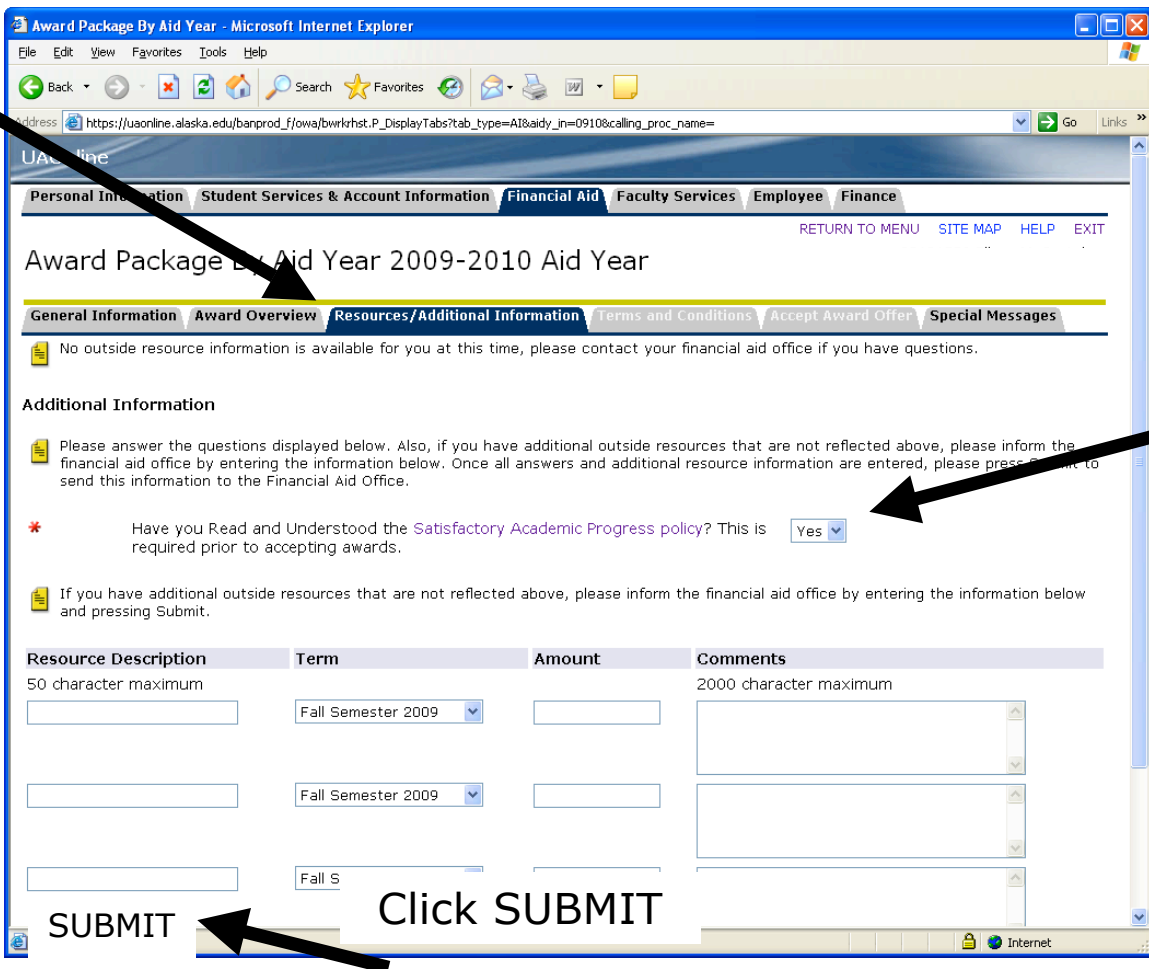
Award Package By Aid Year - Microsoft Internet Explorer

File Edit View Favorites Tools Help

Back Search Favorites

Address https://uaonline.alaska.edu/banprod_f/owa/bwrkrhst.P_DisplayTabs?tab_type=AI&aidy_in=0910&calling_proc_name= Go Links

UA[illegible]line

Personal In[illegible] Student Services & Account Information Financial Aid Faculty Services Employee Finance

RETURN TO MENU SITE MAP HELP EXIT

Award Package B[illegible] Aid Year 2009-2010 Aid Year

General Information Award Overview Resources/Additional Information Terms and Conditions Accept Award Offer Special Messages

No outside resource information is available for you at this time, please contact your financial aid office if you have questions.

Additional Information

Please answer the questions displayed below. Also, if you have additional outside resources that are not reflected above, please inform the financial aid office by entering the information below. Once all answers and additional resource information are entered, please press S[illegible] to send this information to the Financial Aid Office.

* Have you Read and Understood the Satisfactory Academic Progress policy? This is required prior to accepting awards. Yes

If you have additional outside resources that are not reflected above, please inform the financial aid office by entering the information below and pressing Submit.

| Resource Description | Term | Amount | Comments |
|---|---|---|---|
| 50 character maximum | | | 2000 character maximum |
| | Fall Semester 2009 | | |
| | Fall Semester 2009 | | |
| | Fall S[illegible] | | |

SUBMIT

Click SUBMIT

Internet